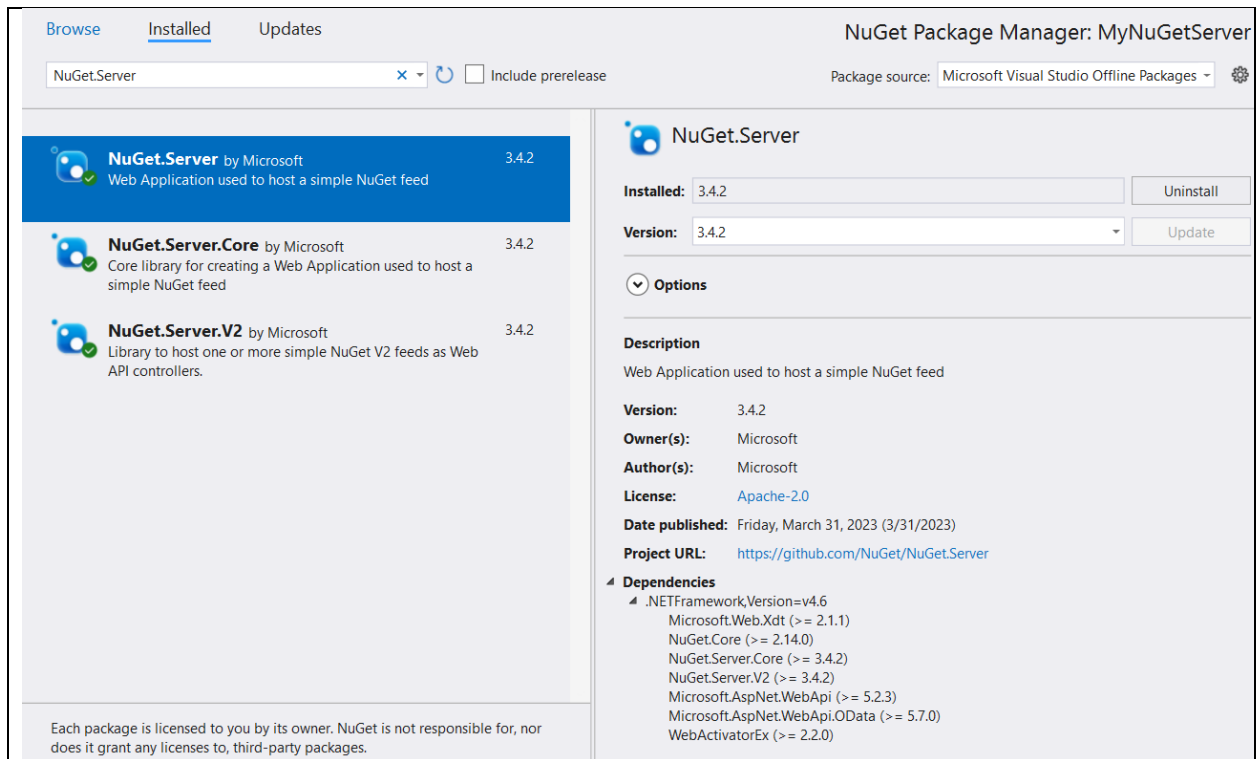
Browse Installed Updates

NuGet Package Manager: MyNuGetServer

NuGet.Server × Include prerelease

Package source: Microsoft Visual Studio Offline Packages

NuGet.Server by Microsoft 3.4.2
Web Application used to host a simple NuGet feed

NuGet.Server.Core by Microsoft 3.4.2
Core library for creating a Web Application used to host a simple NuGet feed

NuGet.Server.V2 by Microsoft 3.4.2
Library to host one or more simple NuGet V2 feeds as Web API controllers.

Each package is licensed to you by its owner. NuGet is not responsible for, nor does it grant any licenses to, third-party packages.

NuGet.Server

Installed: 3.4.2 Uninstall

Version: 3.4.2 Update

Options

Description
Web Application used to host a simple NuGet feed

Version: 3.4.2
Owner(s): Microsoft
Author(s): Microsoft
License: Apache-2.0
Date published: Friday, March 31, 2023 (3/31/2023)
Project URL: https://github.com/NuGet/NuGet.Server

Dependencies
.NETFramework,Version=v4.6
Microsoft.Web.Xdt (>= 2.1.1)
NuGet.Core (>= 2.14.0)
NuGet.Server.Core (>= 3.4.2)
NuGet.Server.V2 (>= 3.4.2)
Microsoft.AspNet.WebApi (>= 5.2.3)
Microsoft.AspNet.WebApi.OData (>= 5.7.0)
WebActivatorEx (>= 2.2.0)